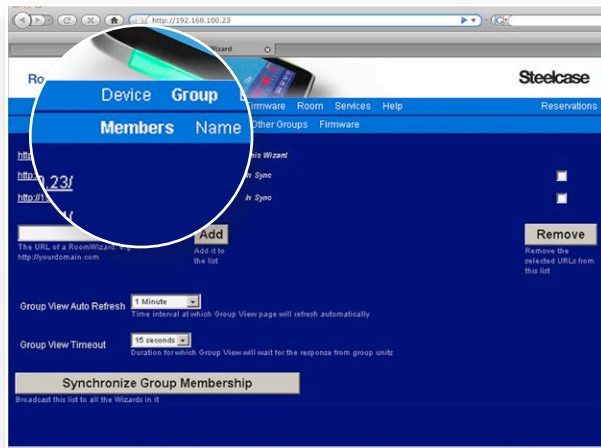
http://192.168.100.23

Wizard

Ro

Steelcase

Device Group Firmware Room Services Help Reservations

Members Name Other Groups Firmware

http is Wizard

http .23/ In Sync

http://1 In Sync

Add

Remove

The URL of a RoomWizard http://yourdomain.com

Add it to the list

Remove the selected URLs from this list

Group View Auto Refresh 1 Minute

Time interval at which Group View page will refresh automatically

Group View Timeout 15 seconds

Duration for which Group View will wait for the response from group units

Synchronize Group Membership

Broadcast this list to all the Wizards in it